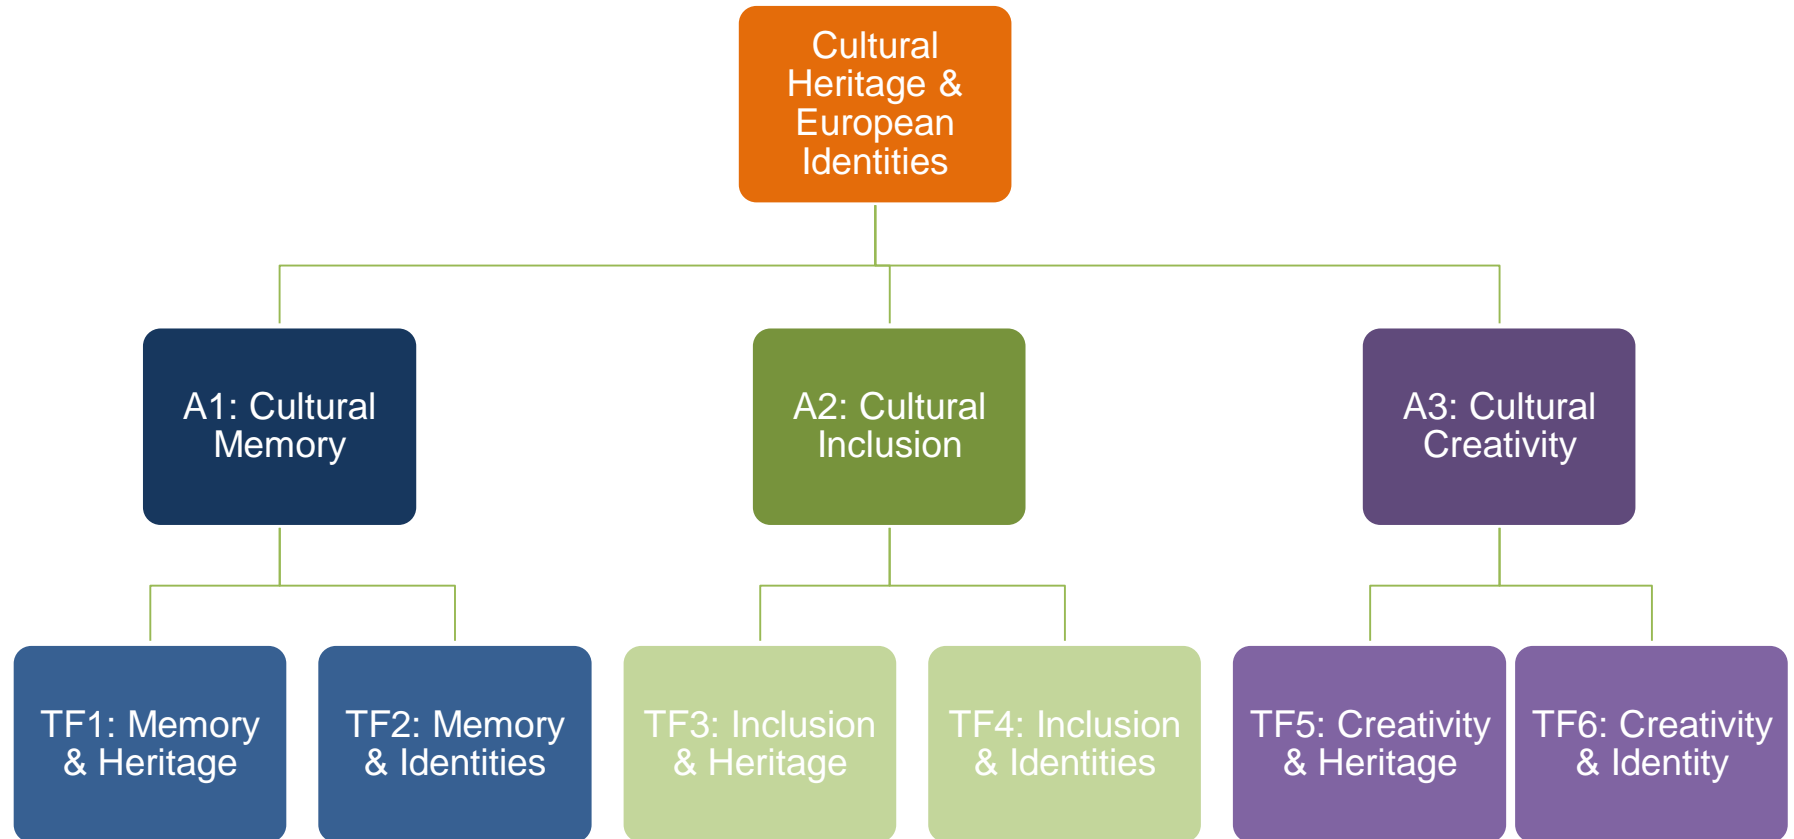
Cultural Heritage & European Identities

A1: Cultural Memory

A2: Cultural Inclusion

A3: Cultural Creativity

TF1: Memory & Heritage

TF2: Memory & Identities

TF3: Inclusion & Heritage

TF4: Inclusion & Identities

TF5: Creativity & Heritage

TF6: Creativity & Identity